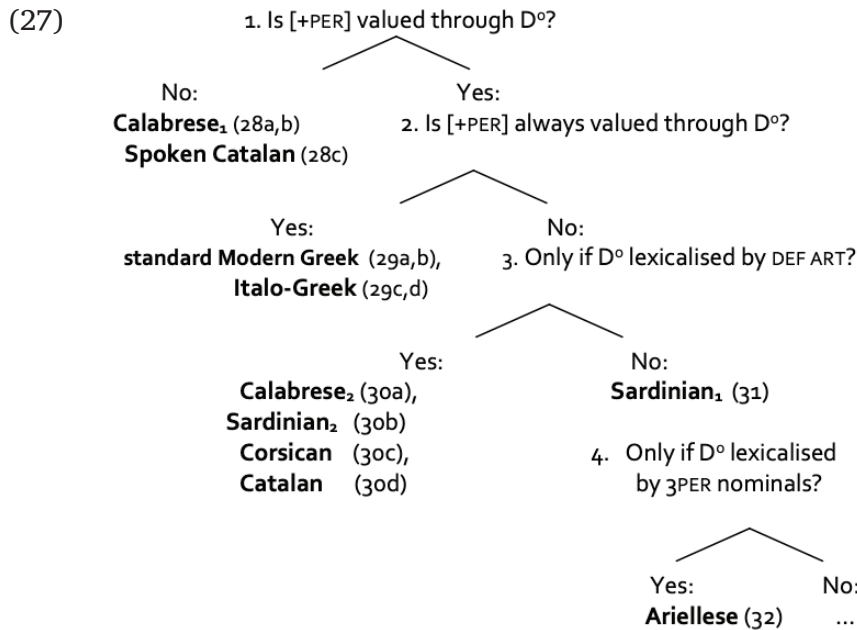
(27) 1. Is [+PER] valued through D°?

No:
**Calabrese₁** (28a,b)
**Spoken Catalan** (28c)

Yes:
2. Is [+PER] always valued through D°?

Yes:
**standard Modern Greek** (29a,b),
**Italo-Greek** (29c,d)

No:
3. Only if D° lexicalised by DEF ART?

Yes:
**Calabrese₂** (30a),
**Sardinian₂** (30b)
**Corsican** (30c),
**Catalan** (30d)

No:
**Sardinian₁** (31)

4. Only if D° lexicalised by 3PER nominals?

Yes:
**Ariellese** (32)

No:
...